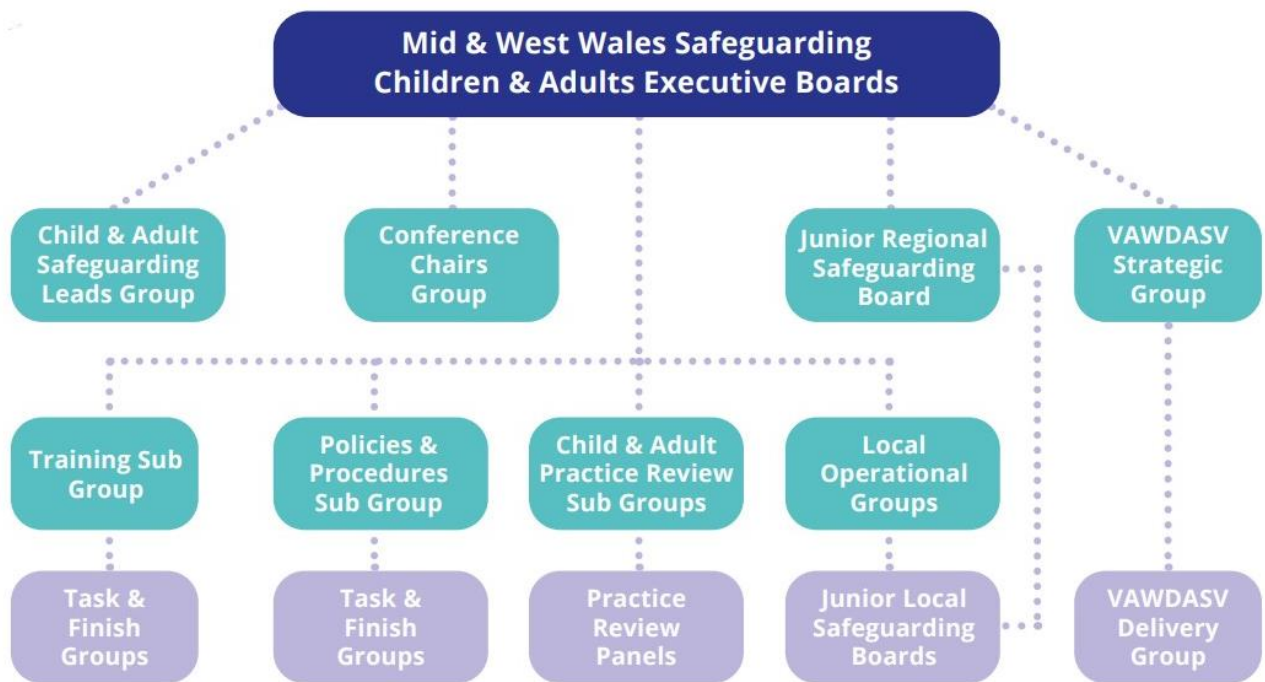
Mid & West Wales Safeguarding Children & Adults Executive Boards

Child & Adult Safeguarding Leads Group

Conference Chairs Group

Junior Regional Safeguarding Board

VAWDASV Strategic Group

Training Sub Group

Policies & Procedures Sub Group

Child & Adult Practice Review Sub Groups

Local Operational Groups

Task & Finish Groups

Task & Finish Groups

Practice Review Panels

Junior Local Safeguarding Boards

VAWDASV Delivery Group